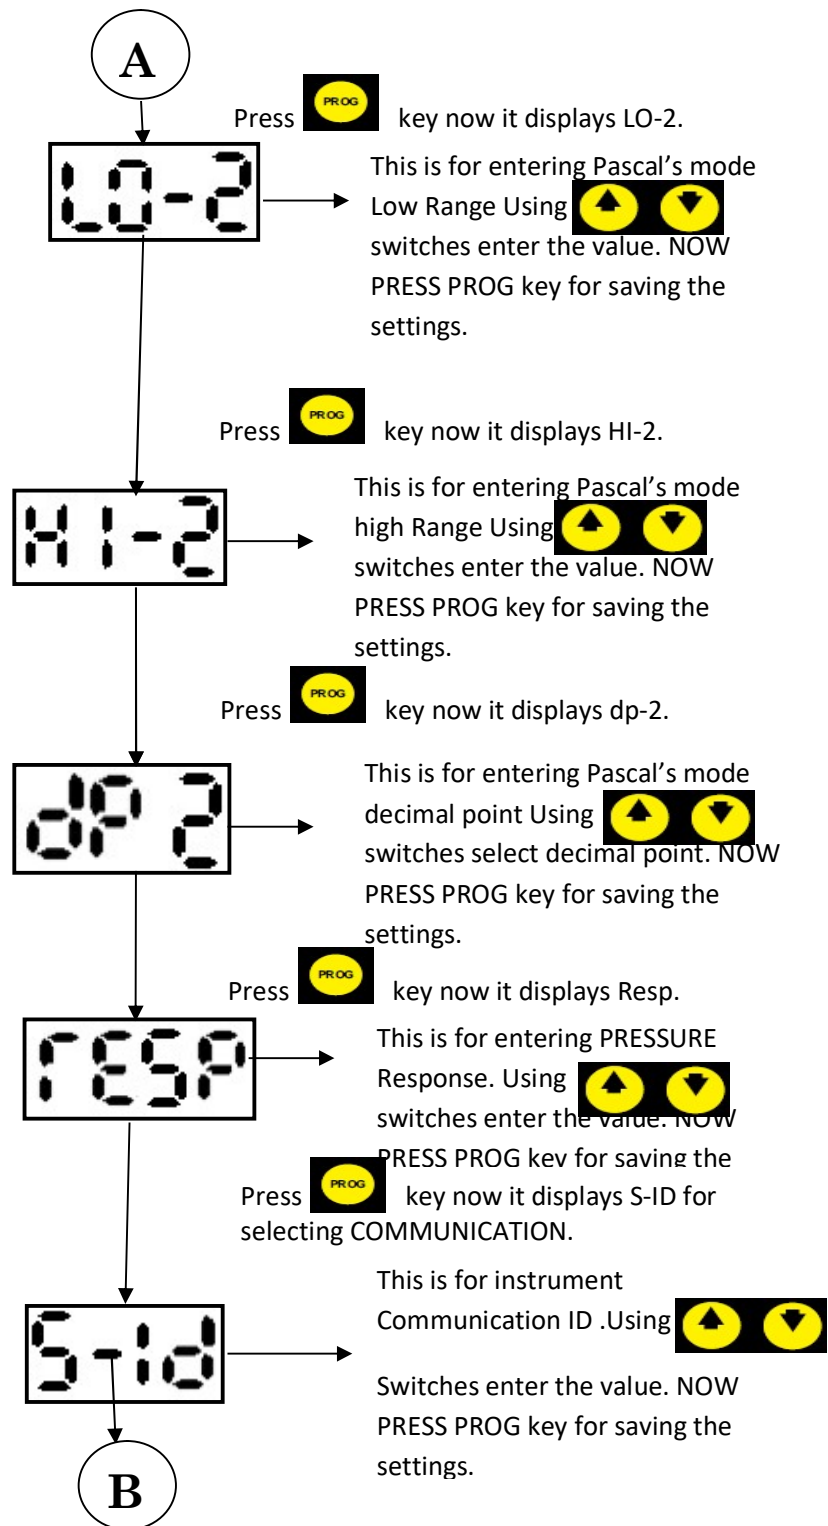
A

Press PROG key now it displays LO-2.

LO-2

This is for entering Pascal's mode Low Range Using switches enter the value. NOW PRESS PROG key for saving the settings.

Press PROG key now it displays HI-2.

HI-2

This is for entering Pascal's mode high Range Using switches enter the value. NOW PRESS PROG key for saving the settings.

Press PROG key now it displays dp-2.

dP 2

This is for entering Pascal's mode decimal point Using switches select decimal point. NOW PRESS PROG key for saving the settings.

Press PROG key now it displays Resp.

rESP

This is for entering PRESSURE Response. Using switches enter the value. NOW PRESS PROG key for saving the

Press PROG key now it displays S-ID for selecting COMMUNICATION.

S-Id

This is for instrument Communication ID .Using

Switches enter the value. NOW PRESS PROG key for saving the settings.

B